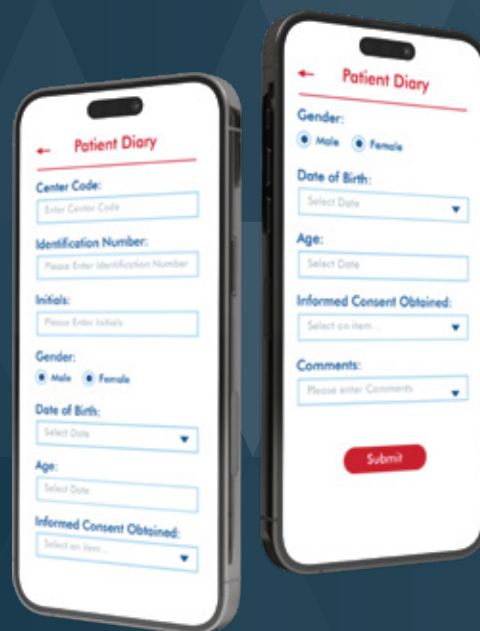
Patient Diary

Center Code:
Enter Center Code

Identification Number:
Please Enter Identification Number

Initials:
Please Enter Initials

Gender:
Male Female

Date of Birth:
Select Date

Age:
Select Date

Informed Consent Obtained:
Select an Item...

Patient Diary

Gender:
Male Female

Date of Birth:
Select Date

Age:
Select Date

Informed Consent Obtained:
Select an item...

Comments:
Please enter Comments

Submit